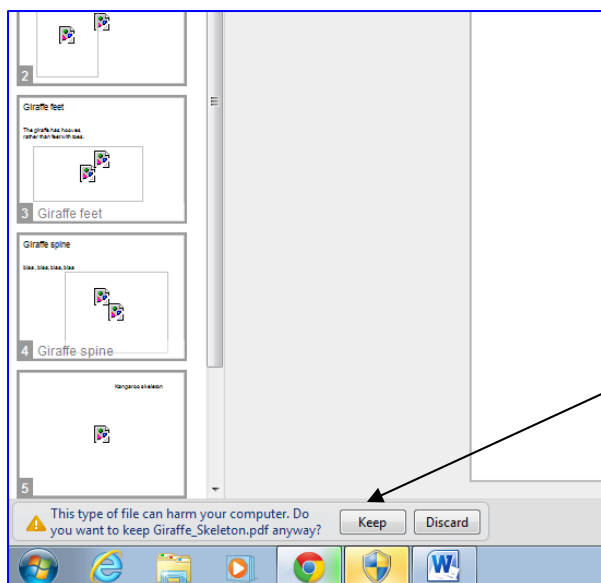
2

Giraffe feet

The giraffe has hooves, rather than feet with toes.

3 Giraffe feet

Giraffe spine

blaa, blaa, blaa, blaa

4 Giraffe spine

Kangaroo skeleton

5

This type of file can harm your computer. Do you want to keep Giraffe_Skeleton.pdf anyway?

Keep

Discard